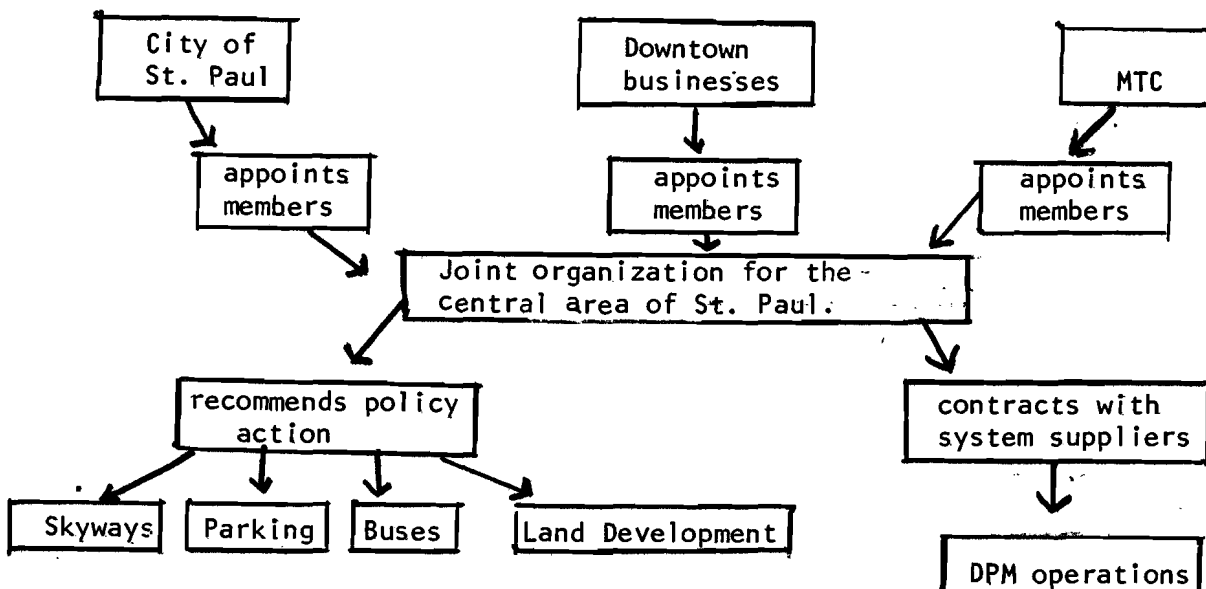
City of St. Paul

Downtown businesses

MTC

appoints members

appoints members

appoints members

Joint organization for the central area of St. Paul.

recommends policy action

contracts with system suppliers

Skyways

Parking

Buses

Land Development

DPM operations